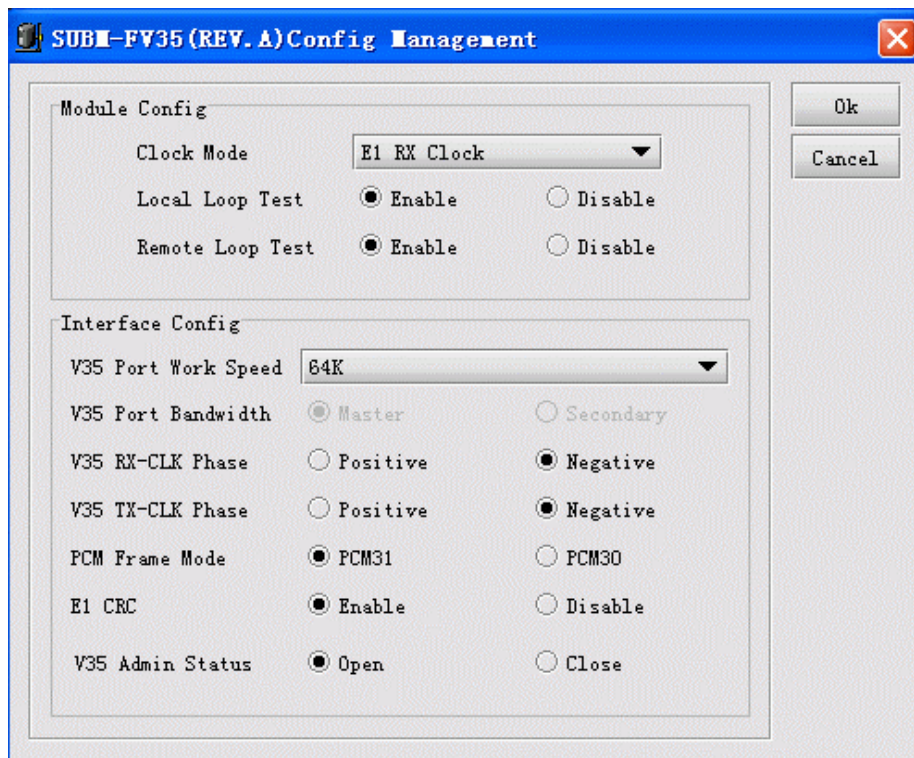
SUBM-FV35(REV.A)Config Management

Ok

Cancel

Module Config

Clock Mode E1 RX Clock

Local Loop Test Enable Disable

Remote Loop Test Enable Disable

Interface Config

V35 Port Work Speed 64K

V35 Port Bandwidth Master Secondary

V35 RX-CLK Phase Positive Negative

V35 TX-CLK Phase Positive Negative

PCM Frame Mode PCM31 PCM30

E1 CRC Enable Disable

V35 Admin Status Open Close